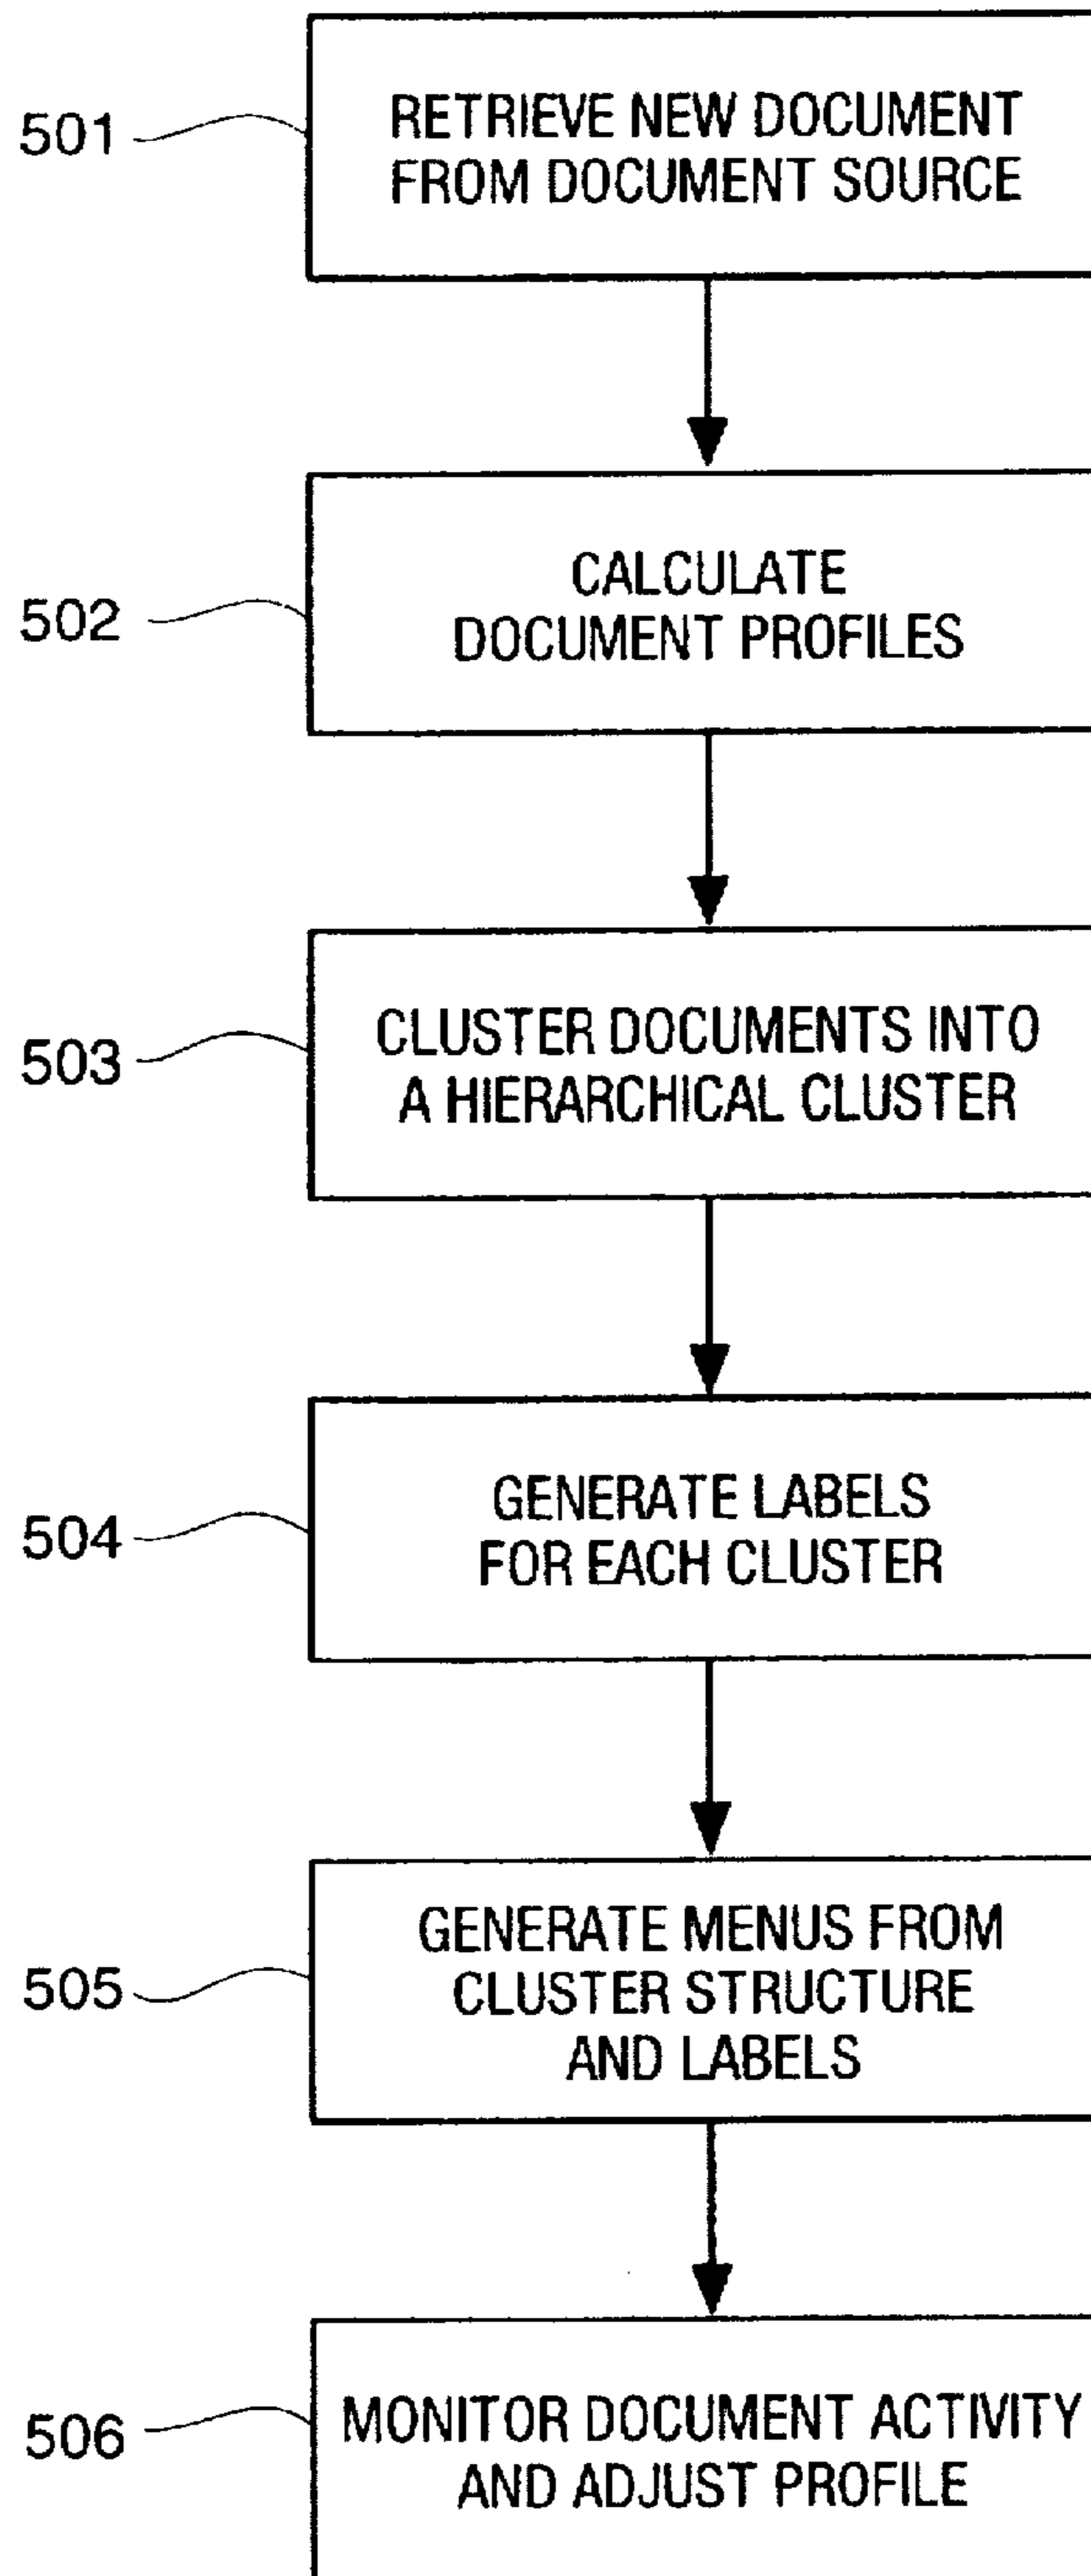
501
RETRIEVE NEW DOCUMENT FROM DOCUMENT SOURCE

502
CALCULATE DOCUMENT PROFILES

503
CLUSTER DOCUMENTS INTO A HIERARCHICAL CLUSTER

504
GENERATE LABELS FOR EACH CLUSTER

505
GENERATE MENUS FROM CLUSTER STRUCTURE AND LABELS

506
MONITOR DOCUMENT ACTIVITY AND ADJUST PROFILE